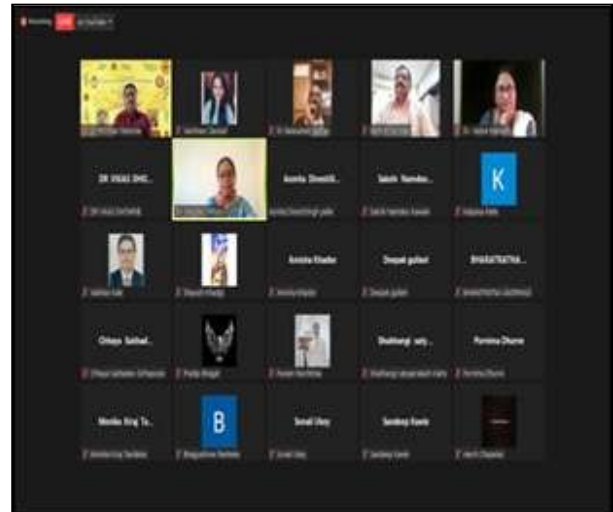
LIVE

DR VIKAS SHI...

Asmita Dhmdh...

Sakshi Namdeo...

K

Asmita Khadse

Deepali gaikwi

BHAGYSHRIA...

Chhaya Saibad...

Shubhangi saty...

Purnima Dhame

Monika Kraj Ta...

B

Sonali Ubey

Sandeep Kawle

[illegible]